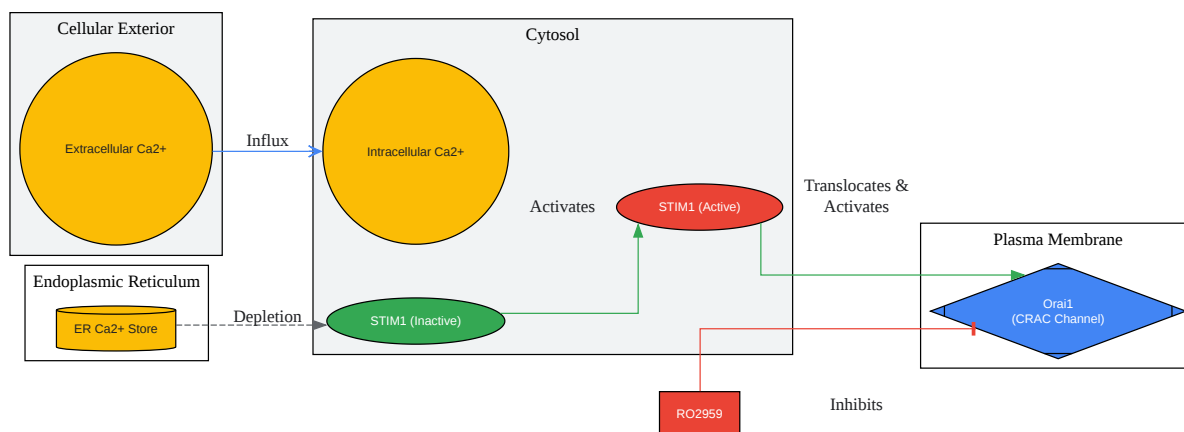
Cellular Exterior

Extracellular Ca2+

Influx

Cytosol

Intracellular Ca2+

Activates

STIM1 (Active)

Translocates & Activates

Plasma Membrane

Orai1
(CRAC Channel)

Endoplasmic Reticulum

ER Ca2+ Store

Depletion

STIM1 (Inactive)

RO2959

Inhibits